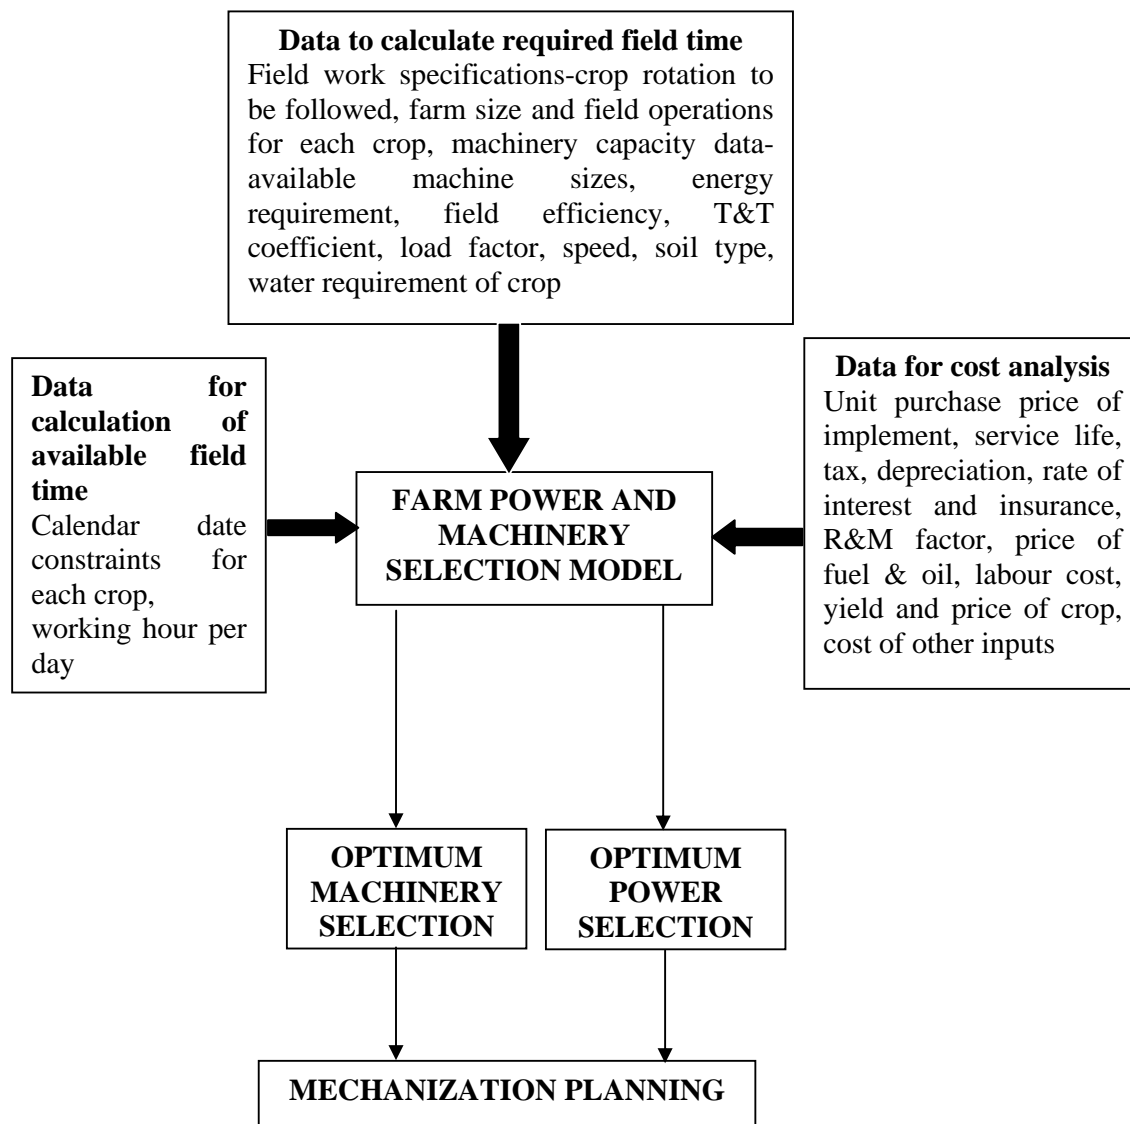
**Data to calculate required field time**
Field work specifications-crop rotation to be followed, farm size and field operations for each crop, machinery capacity data-available machine sizes, energy requirement, field efficiency, T&T coefficient, load factor, speed, soil type, water requirement of crop

**Data for calculation of available field time**
Calendar date constraints for each crop, working hour per day

**FARM POWER AND MACHINERY SELECTION MODEL**

**Data for cost analysis**
Unit purchase price of implement, service life, tax, depreciation, rate of interest and insurance, R&M factor, price of fuel & oil, labour cost, yield and price of crop, cost of other inputs

**OPTIMUM MACHINERY SELECTION**

**OPTIMUM POWER SELECTION**

**MECHANIZATION PLANNING**